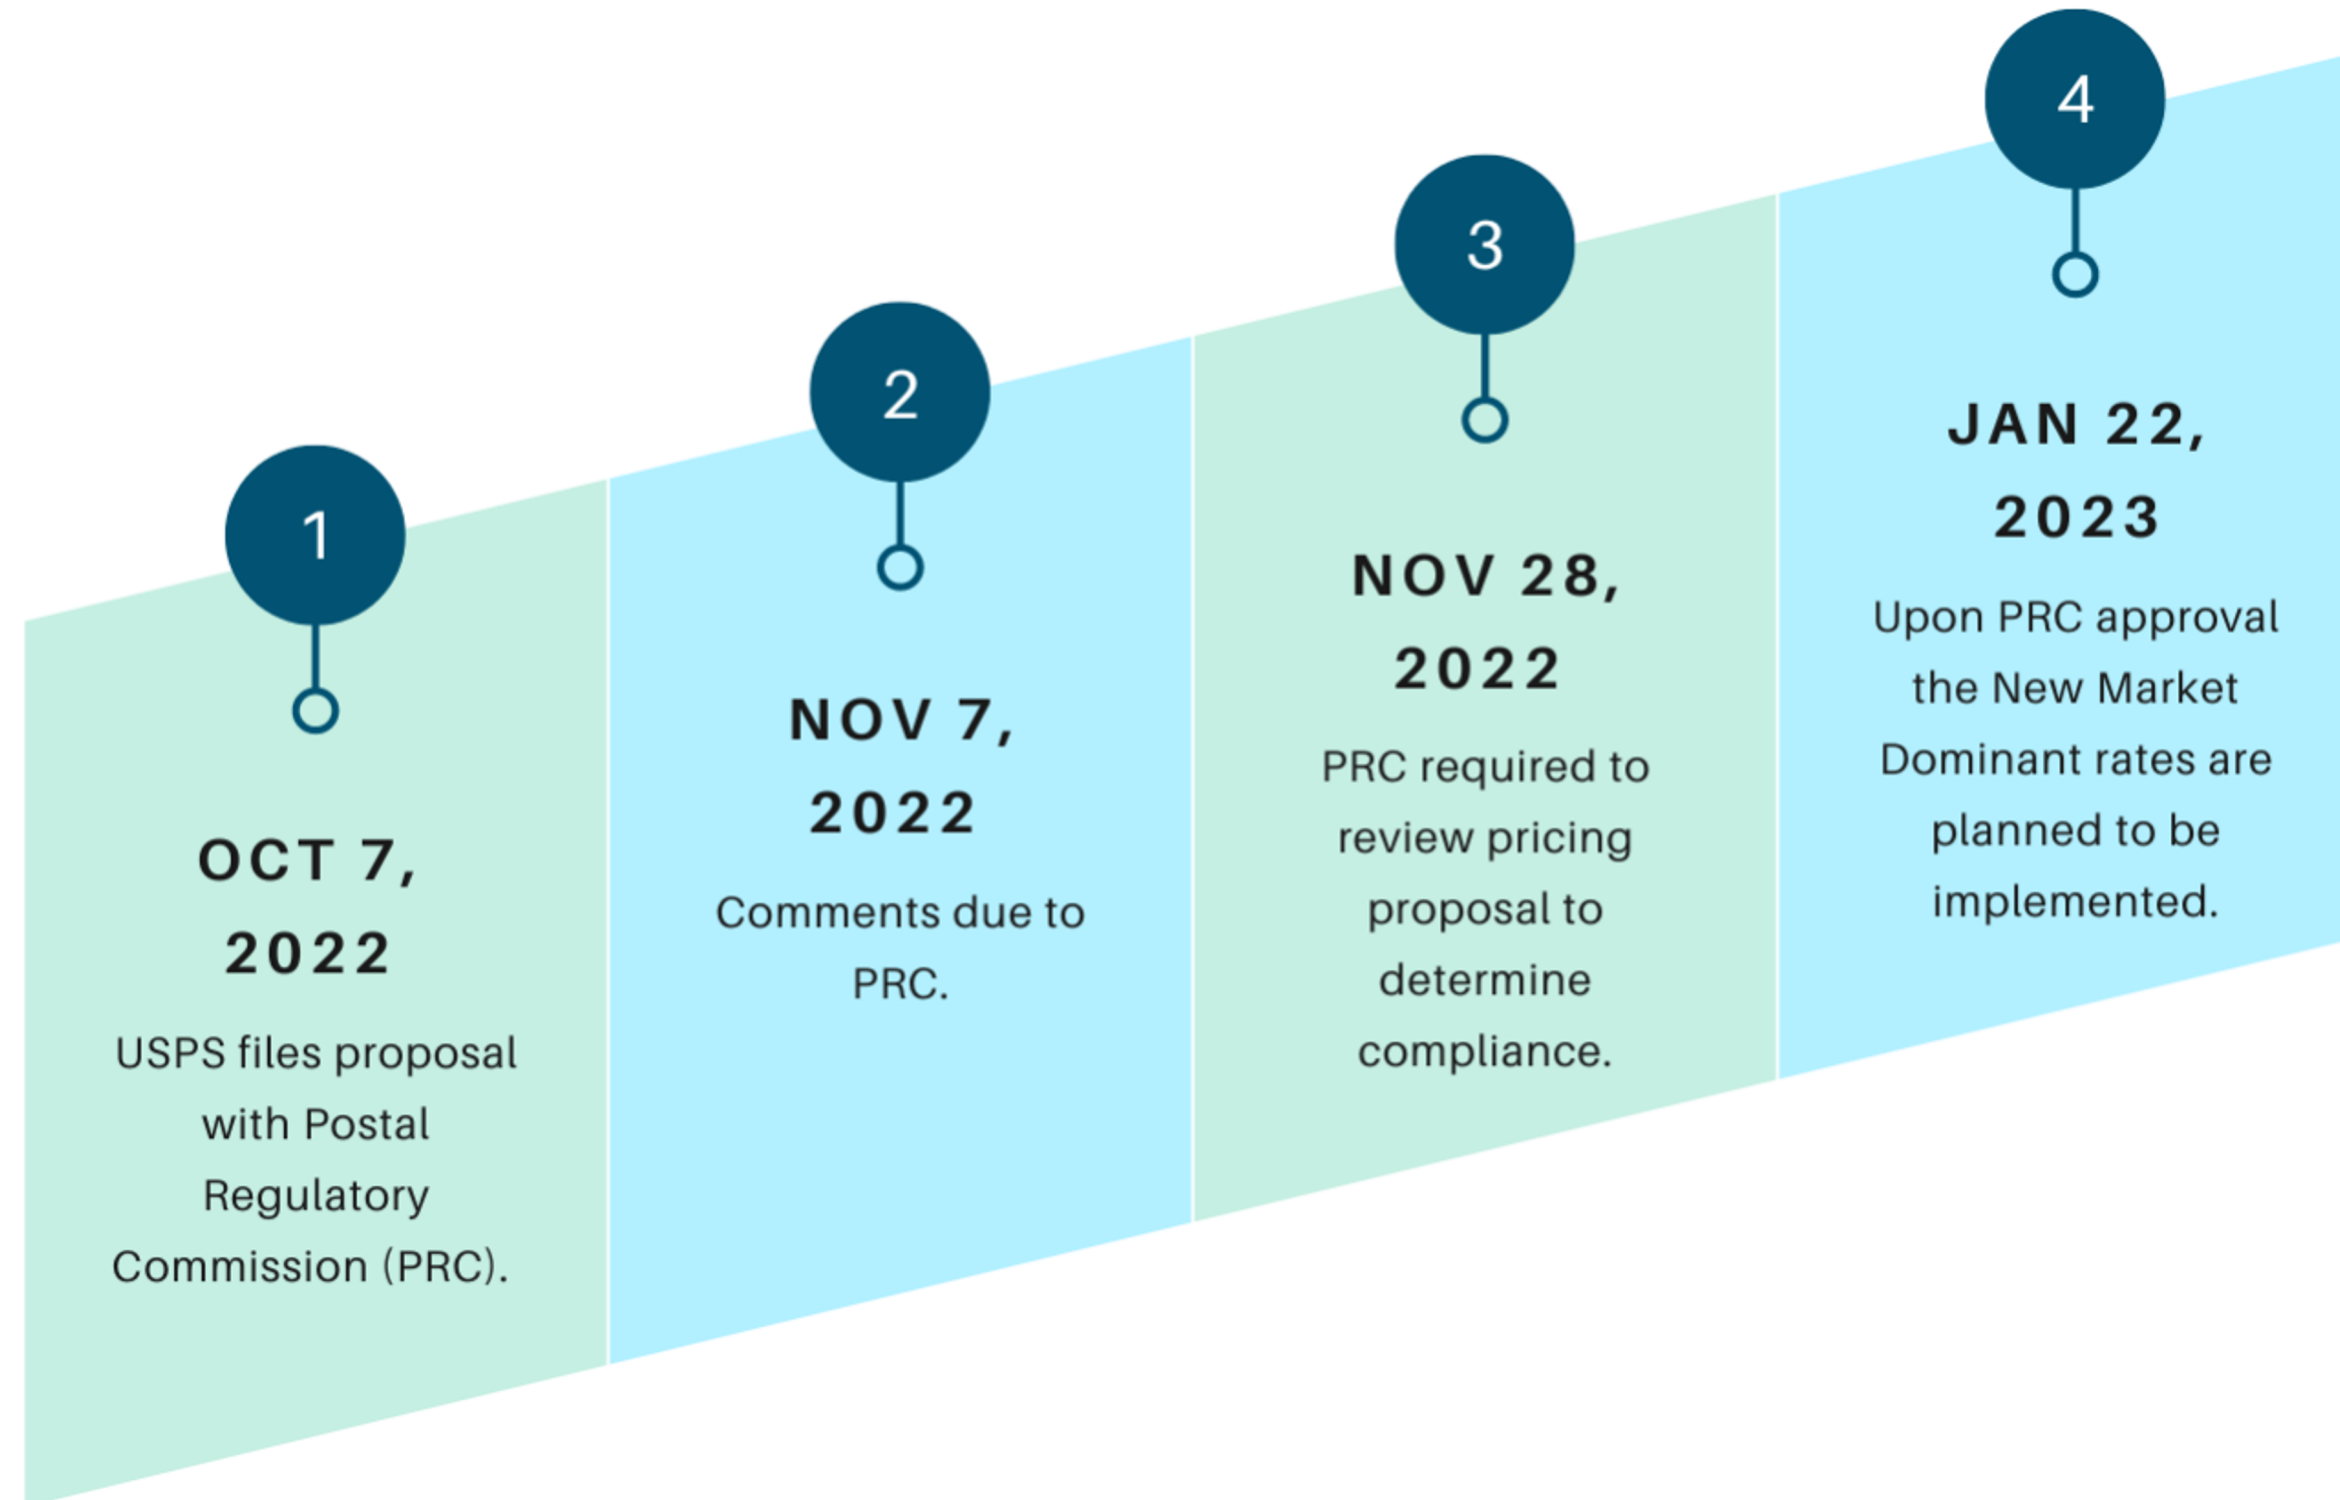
1

OCT 7, 2022

USPS files proposal with Postal Regulatory Commission (PRC).

2

NOV 7, 2022

Comments due to PRC.

3

NOV 28, 2022

PRC required to review pricing proposal to determine compliance.

4

JAN 22, 2023

Upon PRC approval the New Market Dominant rates are planned to be implemented.